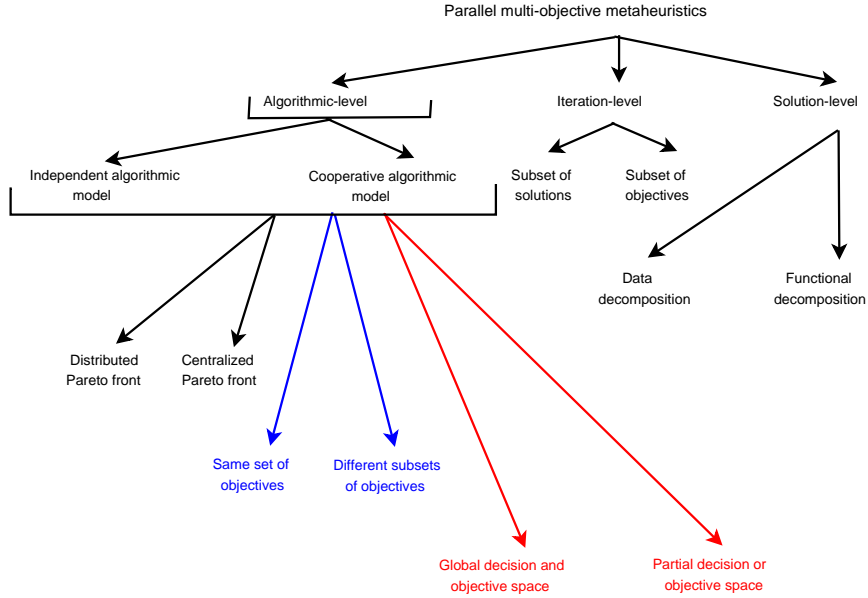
Parallel multi-objective metaheuristics

Algorithmic-level

Iteration-level

Solution-level

Independent algorithmic model

Cooperative algorithmic model

Subset of solutions

Subset of objectives

Data decomposition

Functional decomposition

Distributed Pareto front

Centralized Pareto front

Same set of objectives

Different subsets of objectives

Global decision and objective space

Partial decision or objective space